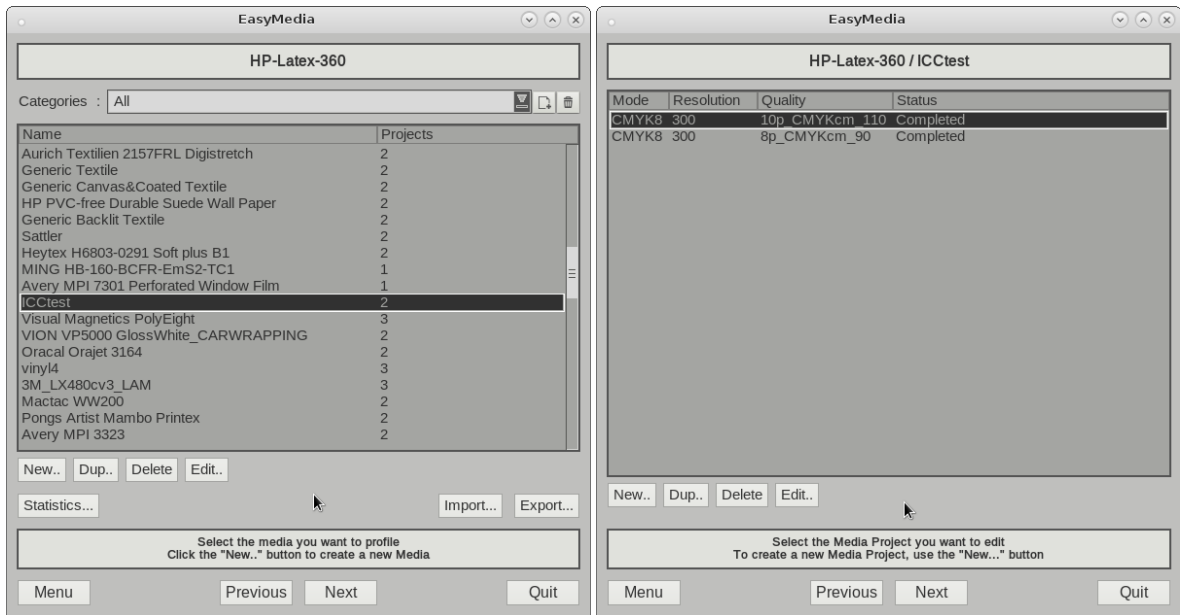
EasyMedia

HP-Latex-360

Categories : All

| Name | Projects |
|---|---|
| Aurich Textilien 2157FRL Digistretch | 2 |
| Generic Textile | 2 |
| Generic Canvas&Coated Textile | 2 |
| HP PVC-free Durable Suede Wall Paper | 2 |
| Generic Backlit Textile | 2 |
| Sattler | 2 |
| Heytex H6803-0291 Soft plus B1 | 2 |
| MING HB-160-BCFR-EmS2-TC1 | 1 |
| Avery MPI 7301 Perforated Window Film | 1 |
| ICCtest | 2 |
| Visual Magnetics PolyEight | 3 |
| VION VP5000 GlossWhite_CARWRAPPING | 2 |
| Oracal Orajet 3164 | 2 |
| vinyl4 | 3 |
| 3M_LX480cv3_LAM | 3 |
| Mactac WW200 | 2 |
| Pongs Artist Mambo Printex | 2 |
| Avery MPI 3323 | 2 |

New.. Dup.. Delete Edit..

Statistics... Import... Export...

Select the media you want to profile
Click the "New.." button to create a new Media

Menu Previous Next Quit

EasyMedia

HP-Latex-360 / ICCtest

| Mode | Resolution | Quality | Status |
|---|---|---|---|
| CMYK8 | 300 | 10p_CMYKcm_110 | Completed |
| CMYK8 | 300 | 8p_CMYKcm_90 | Completed |

New.. Dup.. Delete Edit..

Select the Media Project you want to edit
To create a new Media Project, use the "New..." button

Menu Previous Next Quit